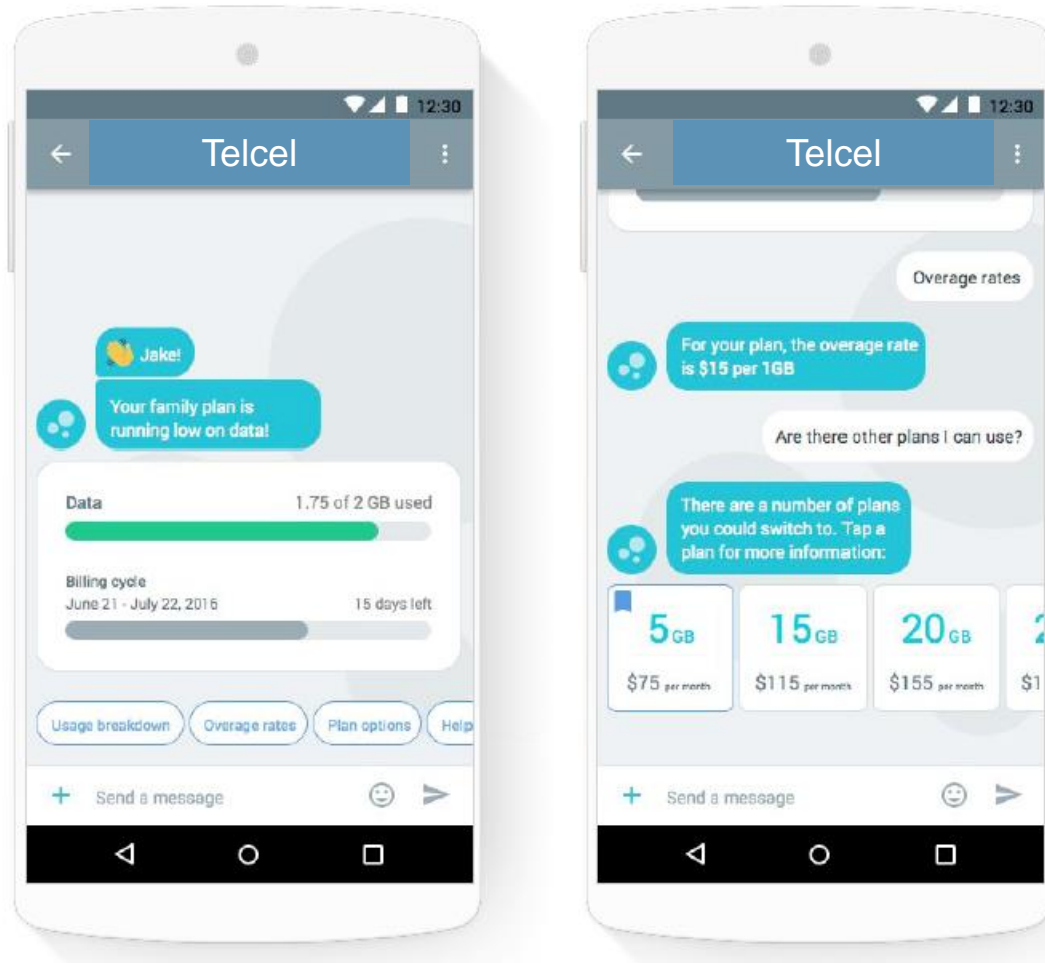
12:30

Telcel

Jake!

Your family plan is running low on data!

Data

1.75 of 2 GB used

Billing cycle

June 21 - July 22, 2016

15 days left

Usage breakdown

Overage rates

Plan options

Help

Send a message

12:30

Telcel

Overage rates

For your plan, the overage rate is $15 per 1GB

Are there other plans I can use?

There are a number of plans you could switch to. Tap a plan for more information:

5GB

$75 per month

15GB

$115 per month

20GB

$155 per month

2

$1

Send a message